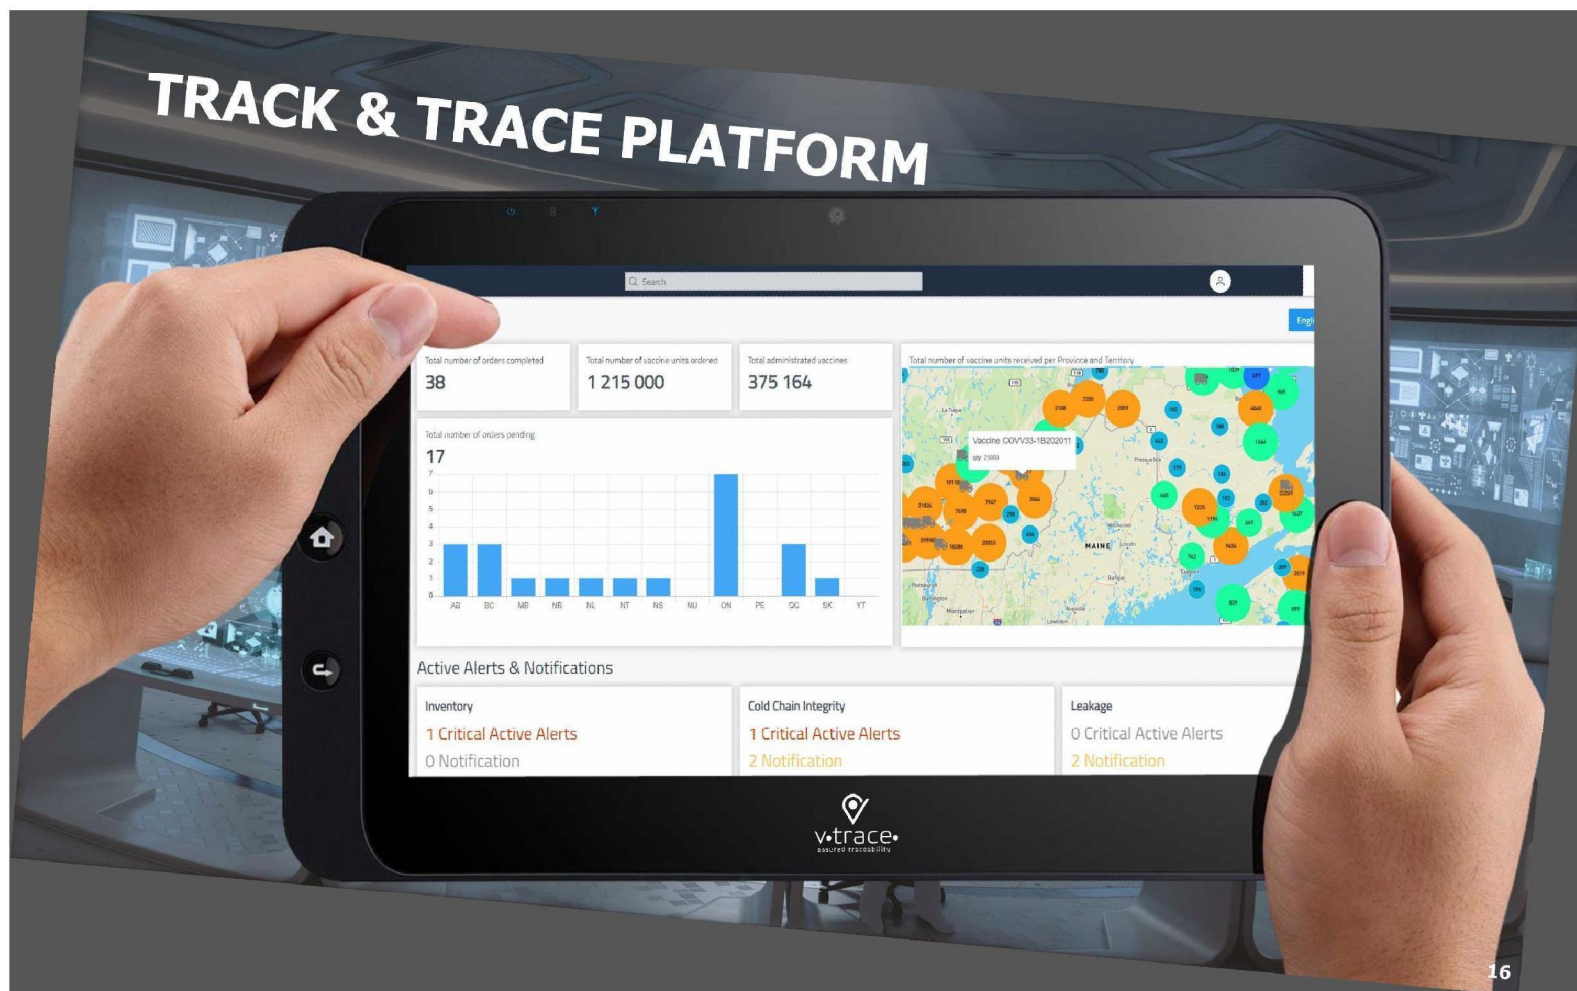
TRACK & TRACE PLATFORM

Search

Engl

Total number of orders completed
38

Total number of vaccine units ordered
1 215 000

Total administrated vaccines
375 164

Total number of vaccine units received per Province and Territory

Total number of orders pending
17

| AB | BC | MB | NB | NL | NT | NS | NU | ON | PE | QC | SK | YT |
|---|---|---|---|---|---|---|---|---|---|---|---|---|

Vaccine COVV33-1B202011
qty 25000

MAINE

Active Alerts & Notifications

Inventory
1 Critical Active Alerts
0 Notification

Cold Chain Integrity
1 Critical Active Alerts
2 Notification

Leakage
0 Critical Active Alerts
2 Notification

v•trace•
assured traceability

16